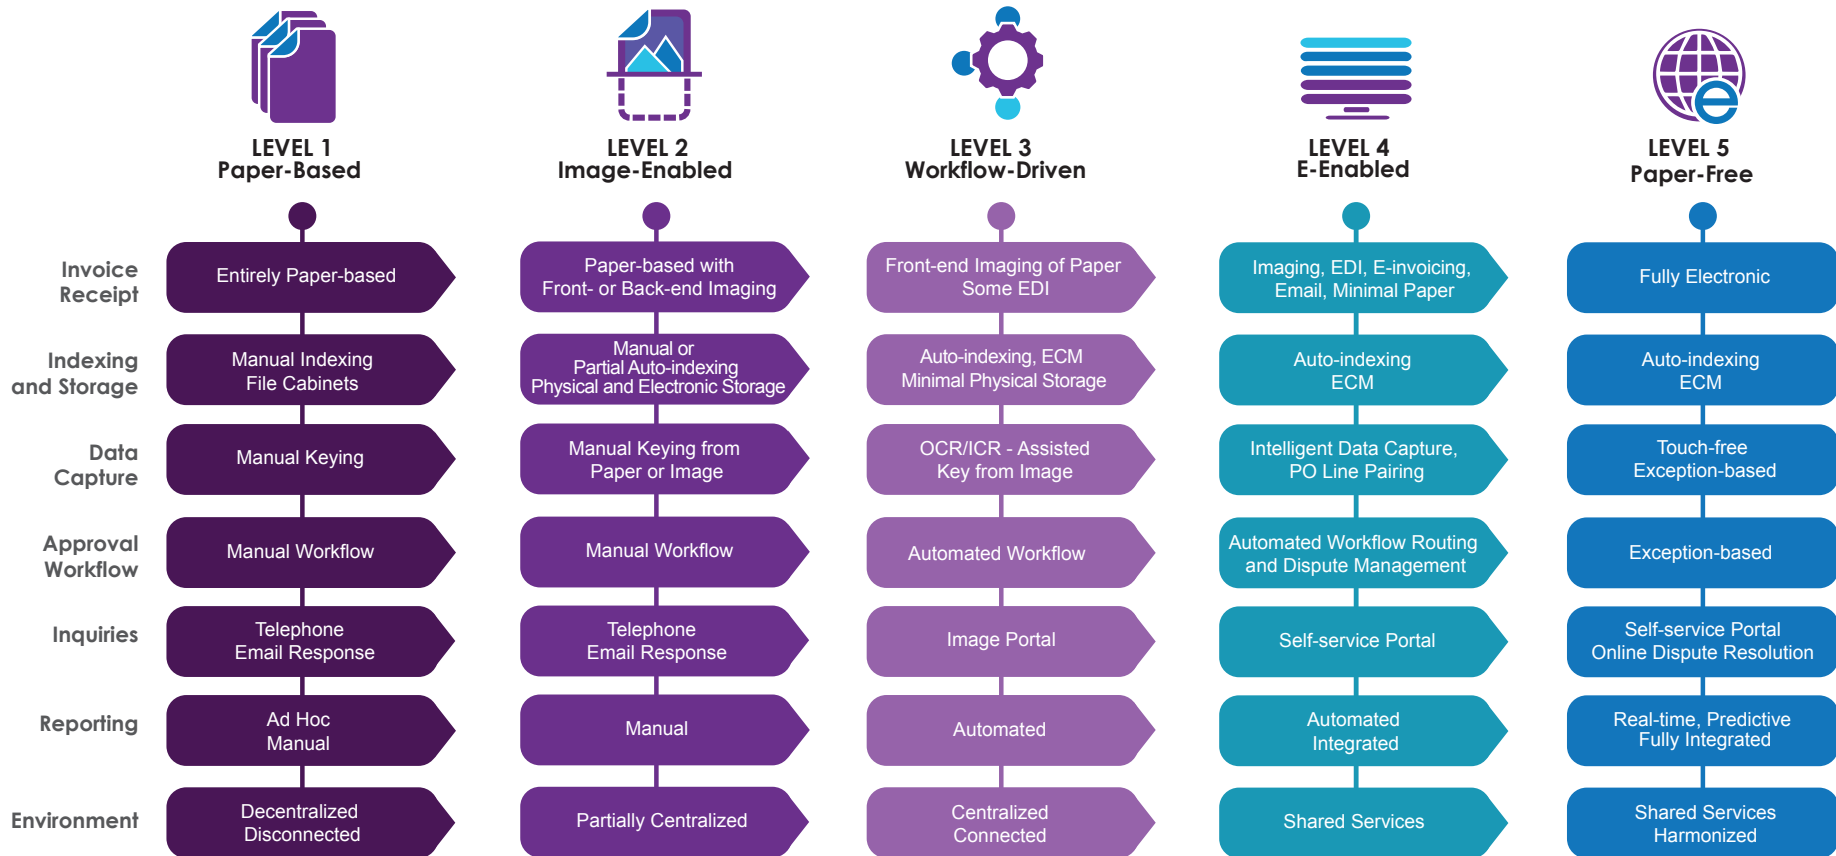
LEVEL 1
Paper-Based

LEVEL 2
Image-Enabled

LEVEL 3
Workflow-Driven

LEVEL 4
E-Enabled

LEVEL 5
Paper-Free

| | | | | | |
|---|---|---|---|---|---|
| Invoice Receipt | Entirely Paper-based | Paper-based with Front- or Back-end Imaging | Front-end Imaging of Paper Some EDI | Imaging, EDI, E-invoicing, Email, Minimal Paper | Fully Electronic |
| Indexing and Storage | Manual Indexing File Cabinets | Manual or Partial Auto-indexing Physical and Electronic Storage | Auto-indexing, ECM Minimal Physical Storage | Auto-indexing ECM | Auto-indexing ECM |
| Data Capture | Manual Keying | Manual Keying from Paper or Image | OCR/ICR - Assisted Key from Image | Intelligent Data Capture, PO Line Pairing | Touch-free Exception-based |
| Approval Workflow | Manual Workflow | Manual Workflow | Automated Workflow | Automated Workflow Routing and Dispute Management | Exception-based |
| Inquiries | Telephone Email Response | Telephone Email Response | Image Portal | Self-service Portal | Self-service Portal Online Dispute Resolution |
| Reporting | Ad Hoc Manual | Manual | Automated | Automated Integrated | Real-time, Predictive Fully Integrated |
| Environment | Decentralized Disconnected | Partially Centralized | Centralized Connected | Shared Services | Shared Services Harmonized |